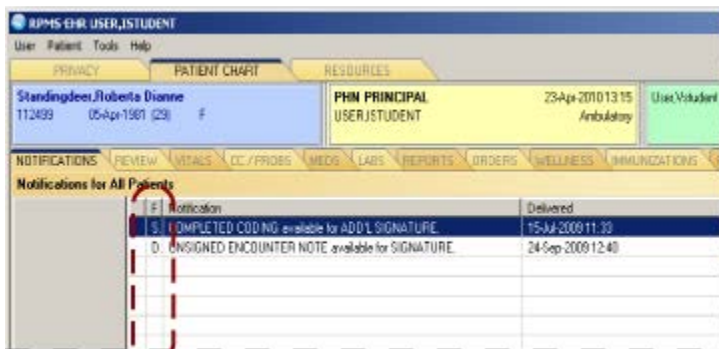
RPMS-EHR USER,STUDENT

User Patient Tools Help

PRIVACY PATIENT CHART RESOURCES

Standingdeer,Roberta Dianne
112499 05-Apr-1981 (29) F

PHN PRINCIPAL 23-Apr-2010 13:15
USER,STUDENT Ambulatory

User,Student

NOTIFICATIONS REVIEW VITALS CC/PROBS MEDS LABS REPORTS ORDERS WELLNESS IMMUNIZATIONS

Notifications for All Patients

| | F | Notification | Delivered |
|---|---|---|---|
| | S | COMPLETED CODING available for ADD'L SIGNATURE. | 15-Jul-2009 11:33 |
| | D | UNSIGNED ENCOUNTER NOTE available for SIGNATURE. | 24-Sep-2009 12:40 |